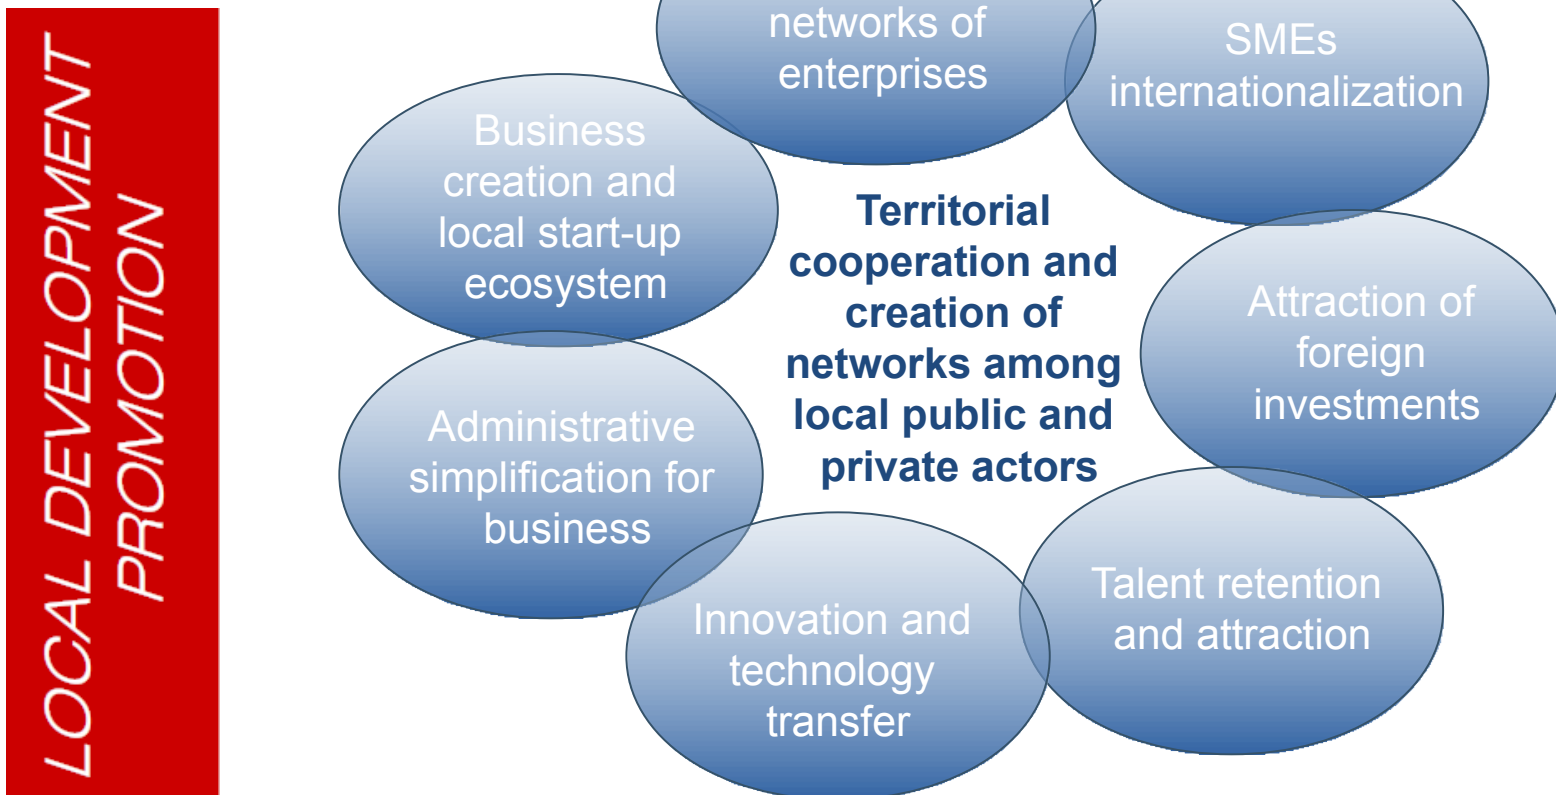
LOCAL DEVELOPMENT PROMOTION

networks of enterprises

SMEs internationalization

Business creation and local start-up ecosystem

Territorial cooperation and creation of networks among local public and private actors

Attraction of foreign investments

Administrative simplification for business

Talent retention and attraction

Innovation and technology transfer